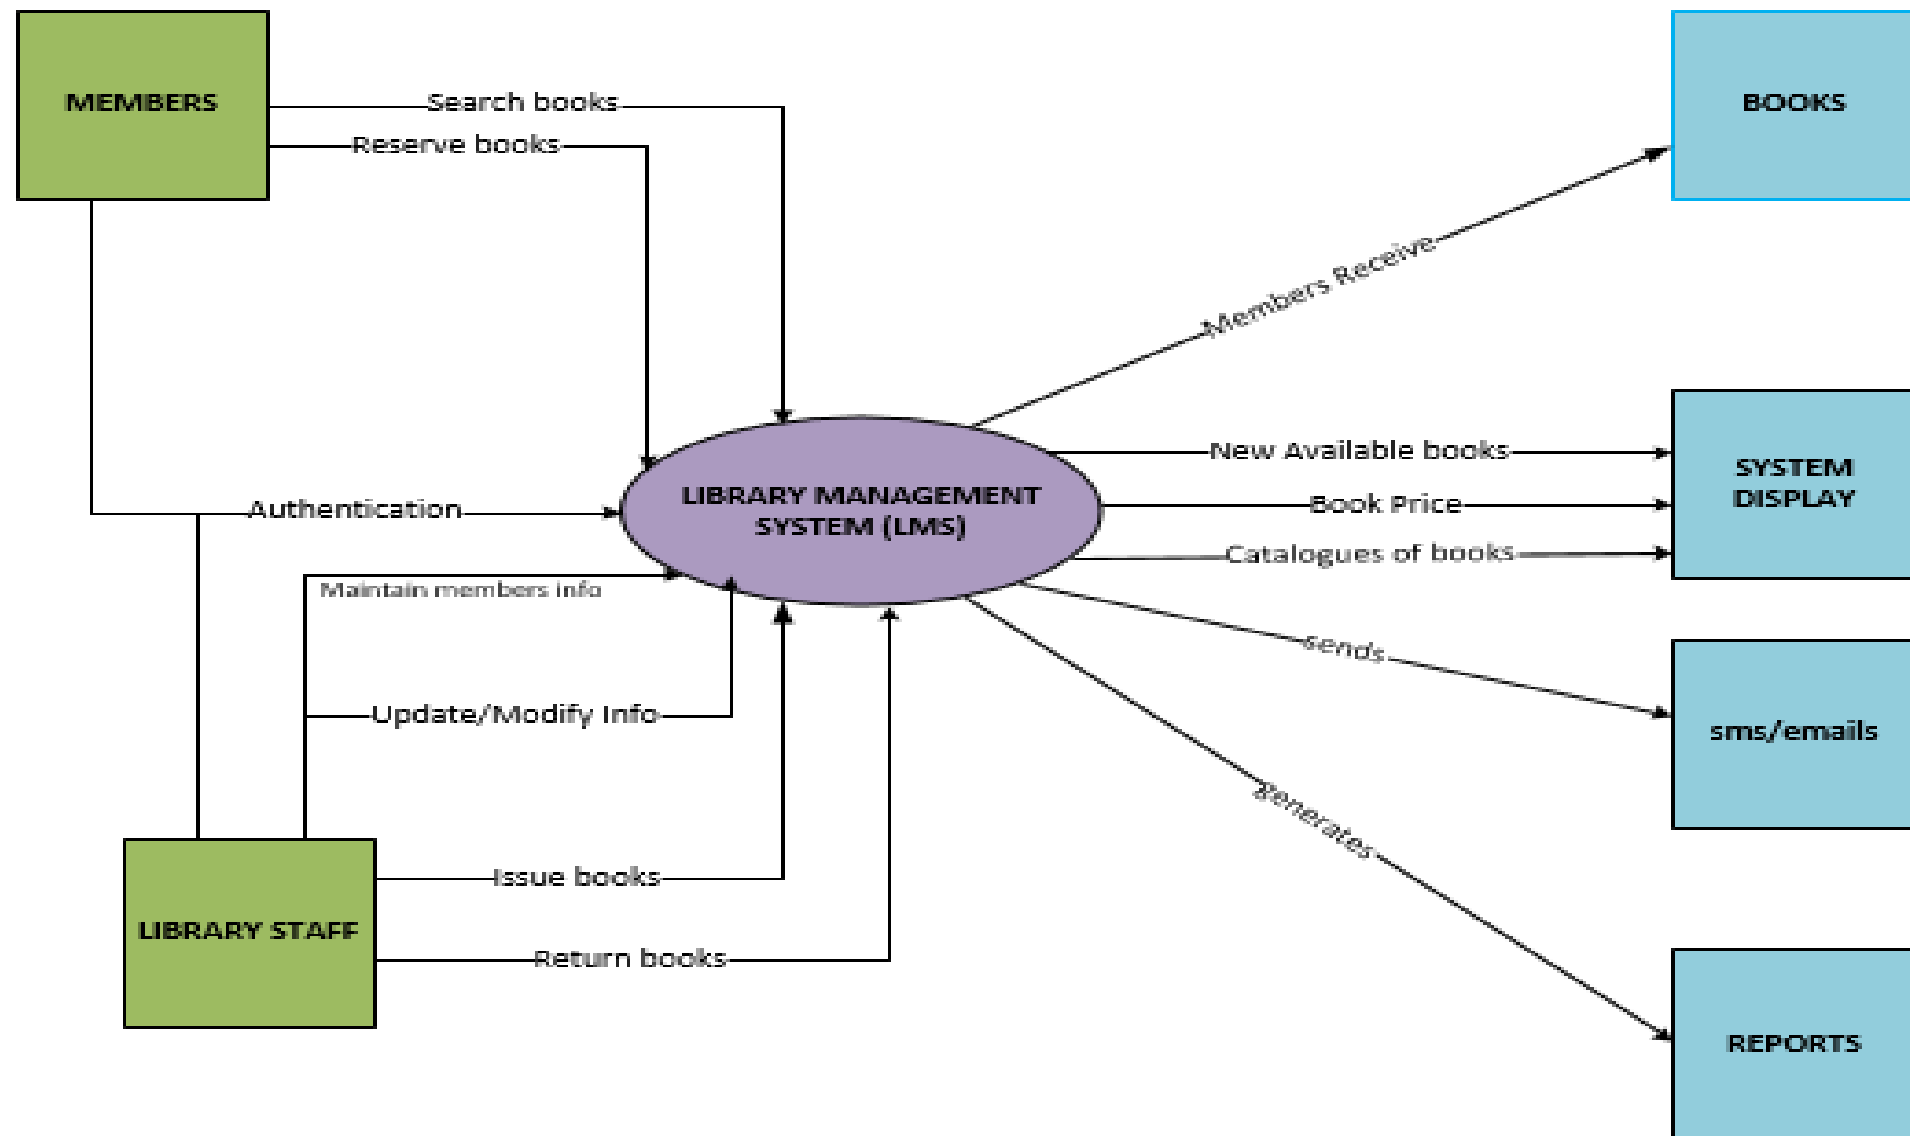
MEMBERS

Search books

Reserve books

BOOKS

Members Receive

Authentication

LIBRARY MANAGEMENT SYSTEM (LMS)

New Available books

Book Price

Catalogues of books

SYSTEM DISPLAY

Maintain members info

Update/Modify Info

Sends

sms/emails

Generates

LIBRARY STAFF

Issue books

Return books

REPORTS